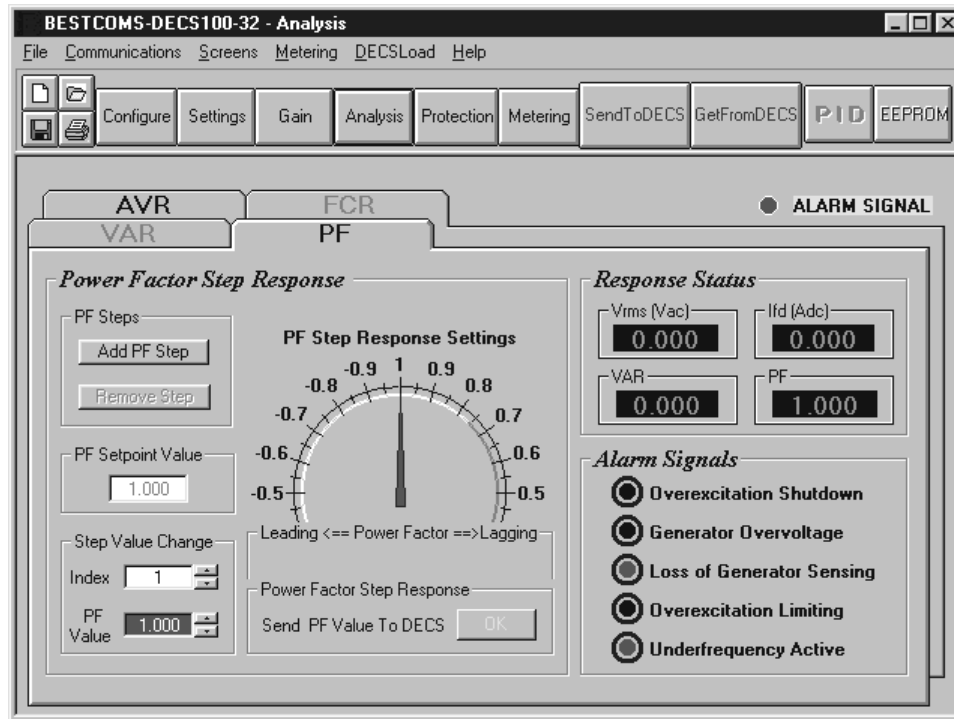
BESTCOMS-DECS100-32 - Analysis

File Communications Screens Metering DECSLoad Help

Configure Settings Gain Analysis Protection Metering SendToDECS GetFromDECS PID EEPROM

AVR FCR
VAR PF

ALARM SIGNAL

Power Factor Step Response

PF Steps
Add PF Step
Remove Step

PF Setpoint Value
1.000

Step Value Change
Index 1
PF Value 1.000

PF Step Response Settings
-0.9 1 0.9
-0.8 0.8
-0.7 0.7
-0.6 0.6
-0.5 0.5

Leading <== Power Factor ==>Lagging

Power Factor Step Response
Send PF Value To DECS OK

Response Status
Vrms (Vac) 0.000
Ifd (Adc) 0.000
VAR 0.000
PF 1.000

Alarm Signals
Overexcitation Shutdown
Generator Overvoltage
Loss of Generator Sensing
Overexcitation Limiting
Underfrequency Active